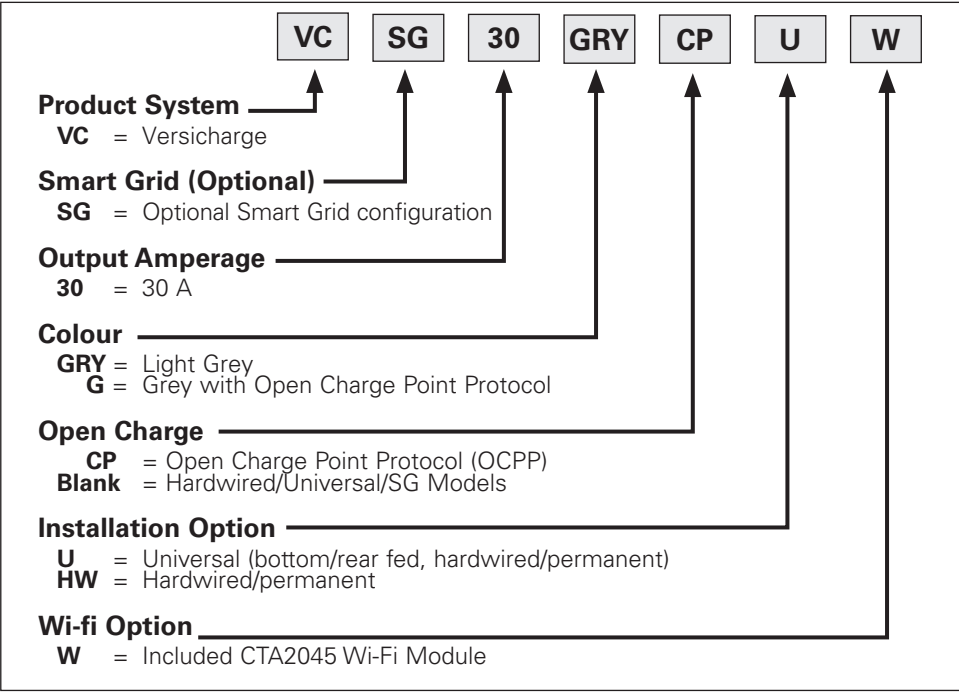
VC SG 30 GRY CP U W

**Product System**
VC = Versicharge

**Smart Grid (Optional)**
SG = Optional Smart Grid configuration

**Output Amperage**
30 = 30 A

**Colour**
GRY = Light Grey
G = Grey with Open Charge Point Protocol

**Open Charge**
CP = Open Charge Point Protocol (OCPP)
Blank = Hardwired/Universal/SG Models

**Installation Option**
U = Universal (bottom/rear fed, hardwired/permanent)
HW = Hardwired/permanent

**Wi-fi Option**
W = Included CTA2045 Wi-Fi Module